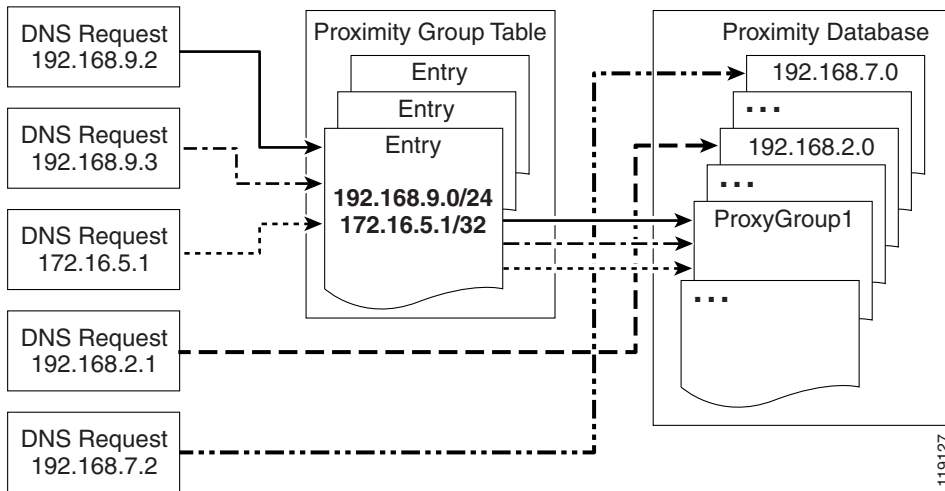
DNS Request
192.168.9.2

DNS Request
192.168.9.3

DNS Request
172.16.5.1

DNS Request
192.168.2.1

DNS Request
192.168.7.2

Proximity Group Table

Entry

Entry

Entry

**192.168.9.0/24**
**172.16.5.1/32**

Proximity Database

192.168.7.0

...

192.168.2.0

...

ProxyGroup1

...

119127